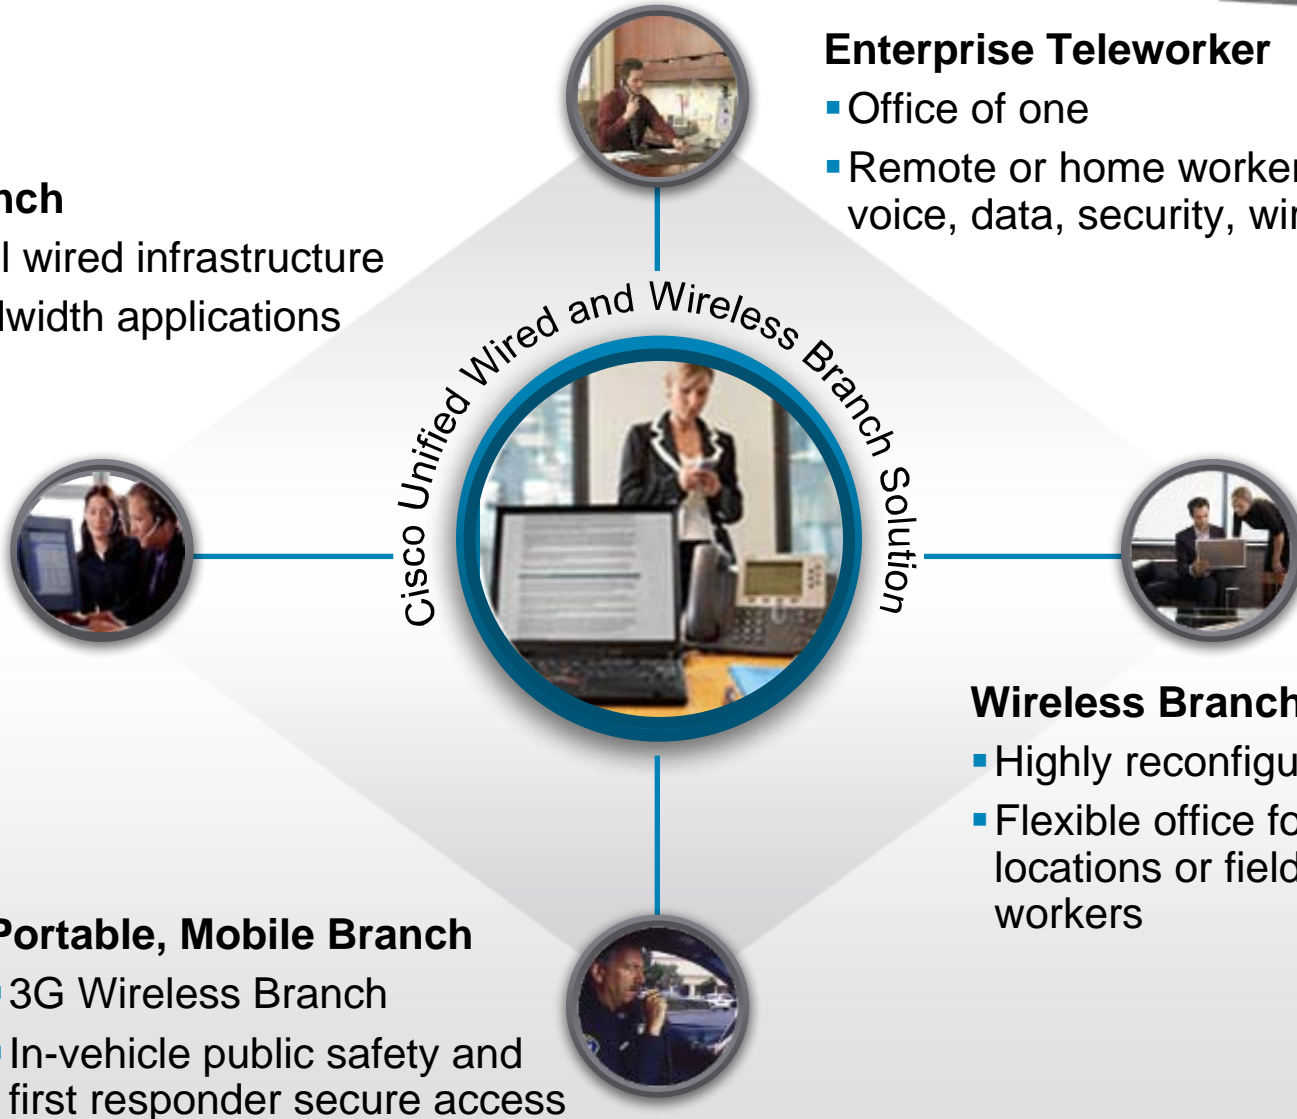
Enterprise Teleworker
▪ Office of one
▪ Remote or home worker voice, data, security, wi

nch
l wired infrastructure
lwidth applications

Cisco Unified Wired and Wireless Branch Solution

Wireless Branch
▪ Highly reconfigu
▪ Flexible office fo locations or field workers

Portable, Mobile Branch
▪ 3G Wireless Branch
▪ In-vehicle public safety and first responder secure access